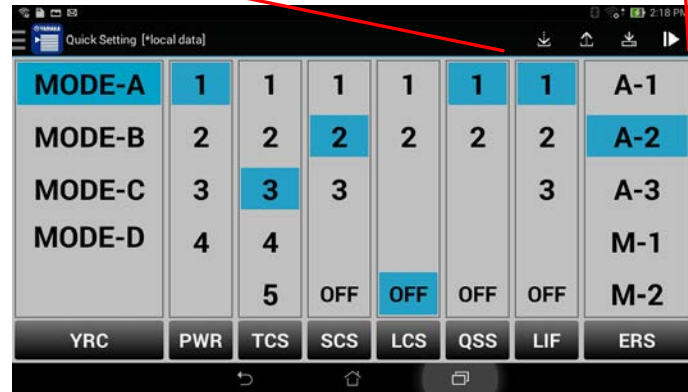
2:18 PM

YAMAHA

Quick Setting [*local data]

| MODE-A | 1 | 1 | 1 | 1 | 1 | 1 | A-1 |
|---|---|---|---|---|---|---|---|
| MODE-B | 2 | 2 | 2 | 2 | 2 | 2 | A-2 |
| MODE-C | 3 | 3 | 3 | | | 3 | A-3 |
| MODE-D | 4 | 4 | | | | | M-1 |
| | | 5 | OFF | OFF | OFF | OFF | M-2 |
| YRC | PWR | TCS | SCS | LCS | QSS | LIF | ERS |